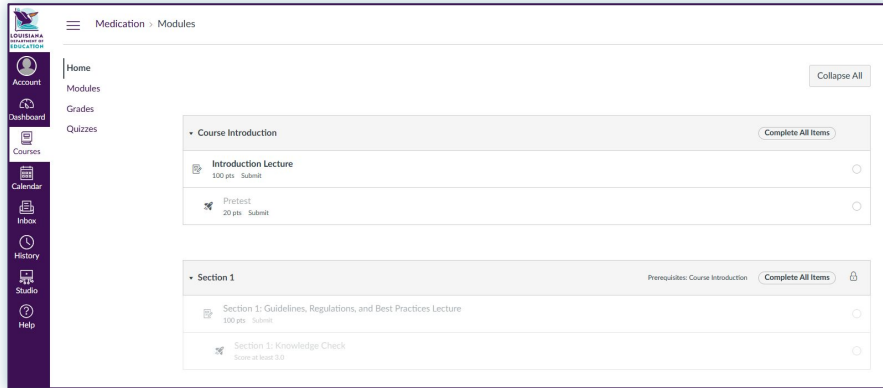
LOUISIANA DEPARTMENT OF EDUCATION

Account

Dashboard

Courses

Calendar

Inbox

History

Studio

Help

Medication › Modules

Home

Modules

Grades

Quizzes

Collapse All

Course Introduction

Complete All Items

Introduction Lecture

100 pts Submit

Pretest

20 pts Submit

Section 1

Prerequisites: Course Introduction

Complete All Items

Section 1: Guidelines, Regulations, and Best Practices Lecture

100 pts Submit

Section 1: Knowledge Check

Score at least 3.0